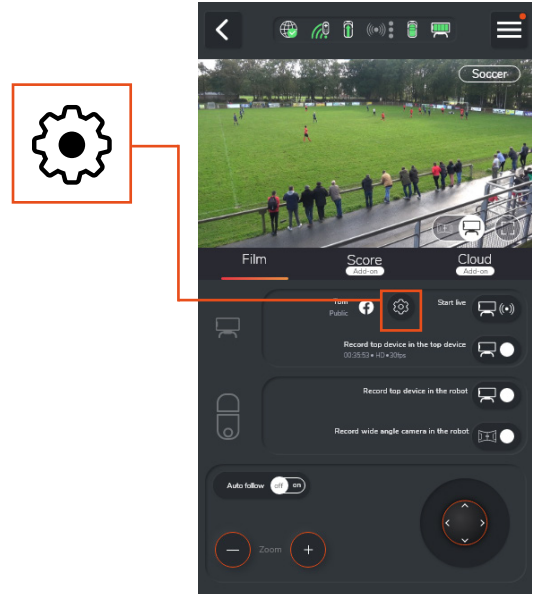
Soccer

Film

Score
Add-on

Cloud
Add-on

Tom
Public

Start live

Record top device in the top device
00:35:53 • HD • 30fps

Record top device in the robot

Record wide angle camera in the robot

Auto follow
off on

Zoom